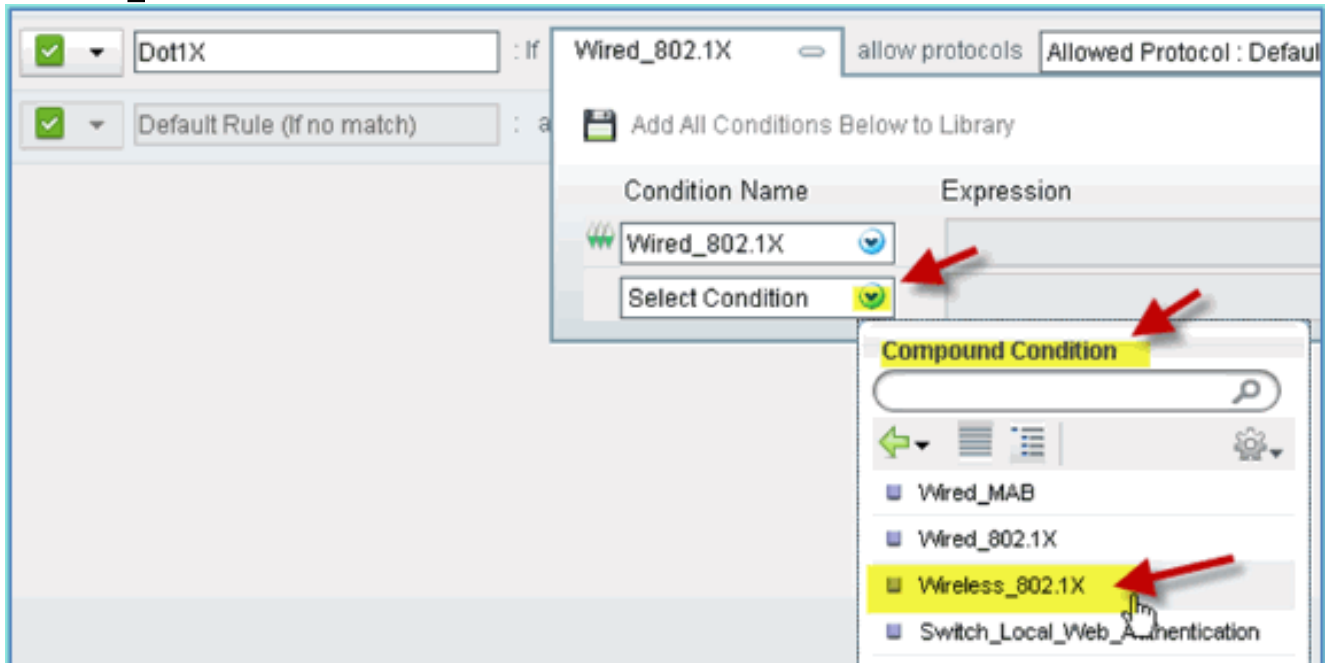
Dot1X

: If

Wired_802.1X

allow protocols

Allowed Protocol : Defaul

Default Rule (If no match)

: a

Add All Conditions Below to Library

Condition Name

Expression

Wired_802.1X

Select Condition

Compound Condition

Wired_MAB

Wired_802.1X

Wireless_802.1X

Switch_Local_Web_A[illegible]hentication